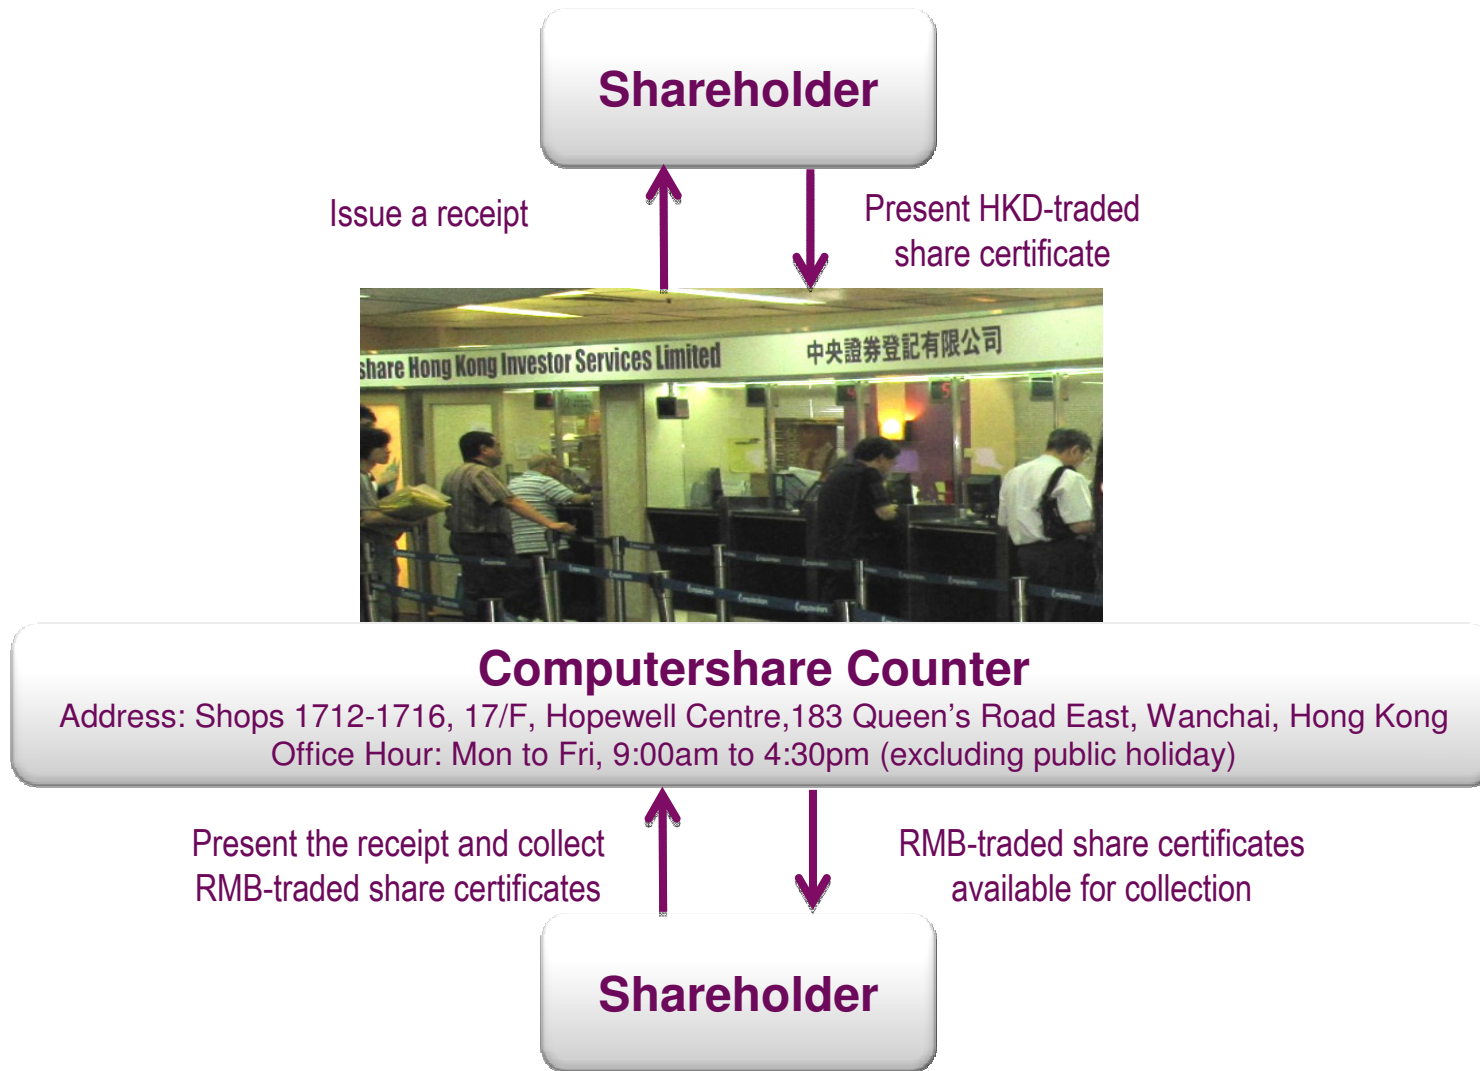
Shareholder

Issue a receipt

Present HKD-traded share certificate

share Hong Kong Investor Services Limited

中央證券登記有限公司

Computershare Counter

Address: Shops 1712-1716, 17/F, Hopewell Centre,183 Queen’s Road East, Wanchai, Hong Kong
Office Hour: Mon to Fri, 9:00am to 4:30pm (excluding public holiday)

Present the receipt and collect RMB-traded share certificates

RMB-traded share certificates available for collection

Shareholder